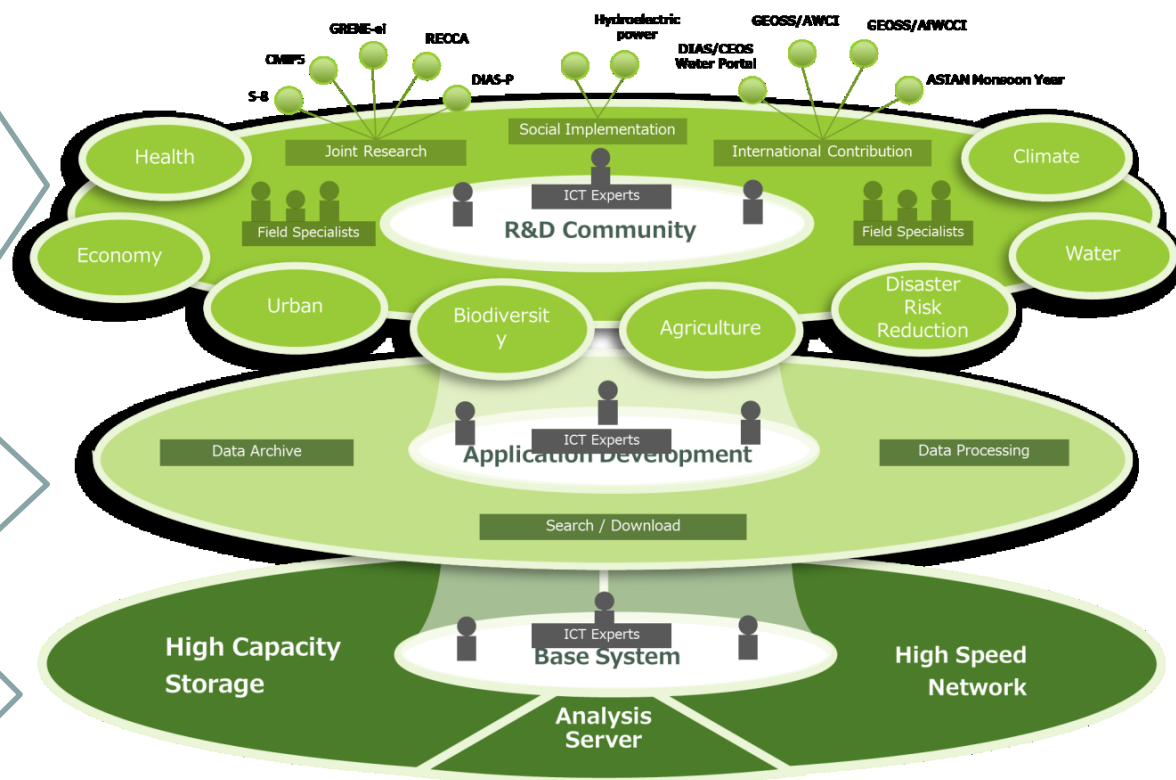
S-8
CMIP5
GRENE-ei
REOCA
DIAS-P
Hydroelectric power
DIAS/CEOS Water Portal
GEOSS/AWCI
GEOSS/AfWCCI
ASIAN Monsoon Year

Joint Research
Social Implementation
International Contribution

Health
Climate
ICT Experts
Field Specialists
R&D Community
Field Specialists
Economy
Water
Urban
Biodiversit y
Agriculture
Disaster Risk Reduction

Data Archive
ICT Experts
Application Development
Data Processing
Search / Download

High Capacity Storage
ICT Experts
Base System
High Speed Network
Analysis Server